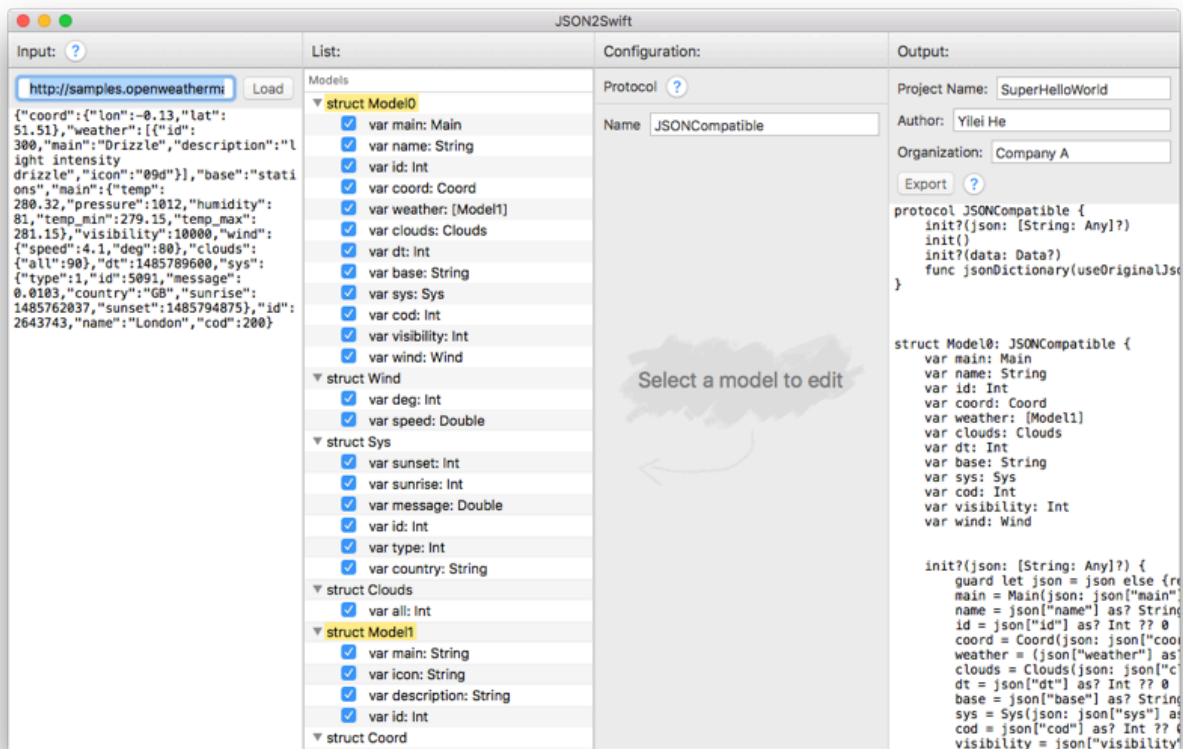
JSON2Swift

Input: ?

http://samples.openweatherma

Load

{"coord":{"lon":-0.13,"lat":51.51},"weather":[{"id":300,"main":"Drizzle","description":"light intensity drizzle","icon":"09d"}],"base":"stations","main":{"temp":280.32,"pressure":1012,"humidity":81,"temp_min":279.15,"temp_max":281.15},"visibility":10000,"wind":{"speed":4.1,"deg":80},"clouds":{"all":90},"dt":1485789600,"sys":{"type":1,"id":5091,"message":0.0103,"country":"GB","sunrise":1485762037,"sunset":1485794875},"id":2643743,"name":"London","cod":200}

List:

Models

struct Model0
var main: Main
var name: String
var id: Int
var coord: Coord
var weather: [Model1]
var clouds: Clouds
var dt: Int
var base: String
var sys: Sys
var cod: Int
var visibility: Int
var wind: Wind
struct Wind
var deg: Int
var speed: Double
struct Sys
var sunset: Int
var sunrise: Int
var message: Double
var id: Int
var type: Int
var country: String
struct Clouds
var all: Int
struct Model1
var main: String
var icon: String
var description: String
var id: Int
struct Coord

Configuration:

Protocol ?

Name JSONCompatible

Select a model to edit

Output:

Project Name: SuperHelloWorld

Author: Yilei He

Organization: Company A

Export ?

protocol JSONCompatible {
init?(json: [String: Any]?)
init()
init?(data: Data?)
func jsonDictionary(useOriginalJs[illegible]
}

struct Model0: JSONCompatible {
var main: Main
var name: String
var id: Int
var coord: Coord
var weather: [Model1]
var clouds: Clouds
var dt: Int
var base: String
var sys: Sys
var cod: Int
var visibility: Int
var wind: Wind

init?(json: [String: Any]?) {
guard let json = json else {r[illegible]
main = Main(json: json["main"][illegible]
name = json["name"] as? String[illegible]
id = json["id"] as? Int ?? 0
coord = Coord(json: json["coo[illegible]
weather = (json["weather"] as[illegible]
clouds = Clouds(json: json["c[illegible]
dt = json["dt"] as? Int ?? 0
base = json["base"] as? String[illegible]
sys = Sys(json: json["sys"] as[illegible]
cod = json["cod"] as? Int ?? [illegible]
visibility = json["visibility"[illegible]